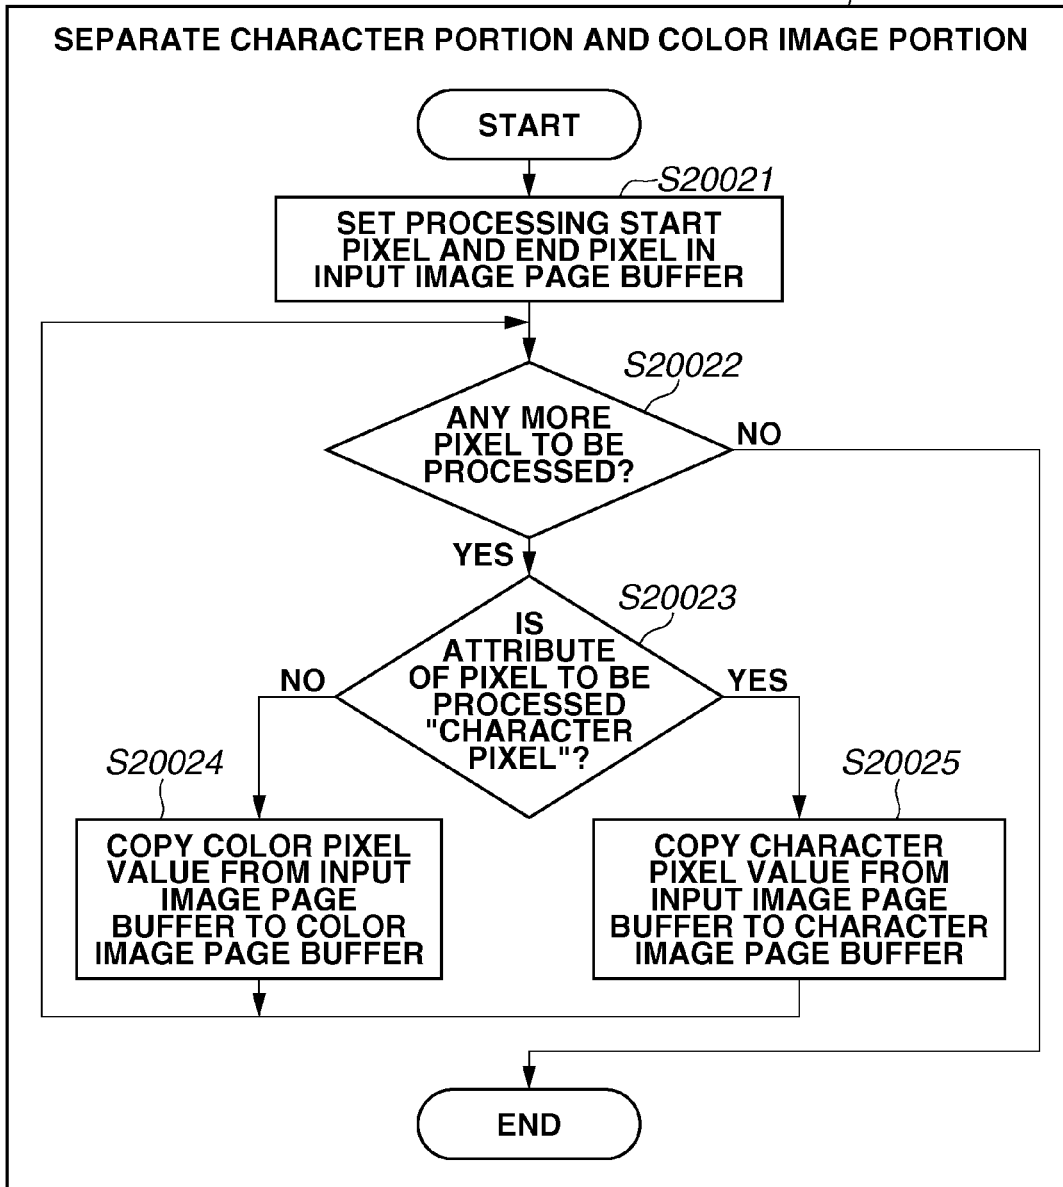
SEPARATE CHARACTER PORTION AND COLOR IMAGE PORTION

START

S20021

SET PROCESSING START PIXEL AND END PIXEL IN INPUT IMAGE PAGE BUFFER

S20022

ANY MORE PIXEL TO BE PROCESSED?

NO

YES

S20023

IS ATTRIBUTE OF PIXEL TO BE PROCESSED "CHARACTER PIXEL"?

NO

YES

S20024

COPY COLOR PIXEL VALUE FROM INPUT IMAGE PAGE BUFFER TO COLOR IMAGE PAGE BUFFER

S20025

COPY CHARACTER PIXEL VALUE FROM INPUT IMAGE PAGE BUFFER TO CHARACTER IMAGE PAGE BUFFER

END